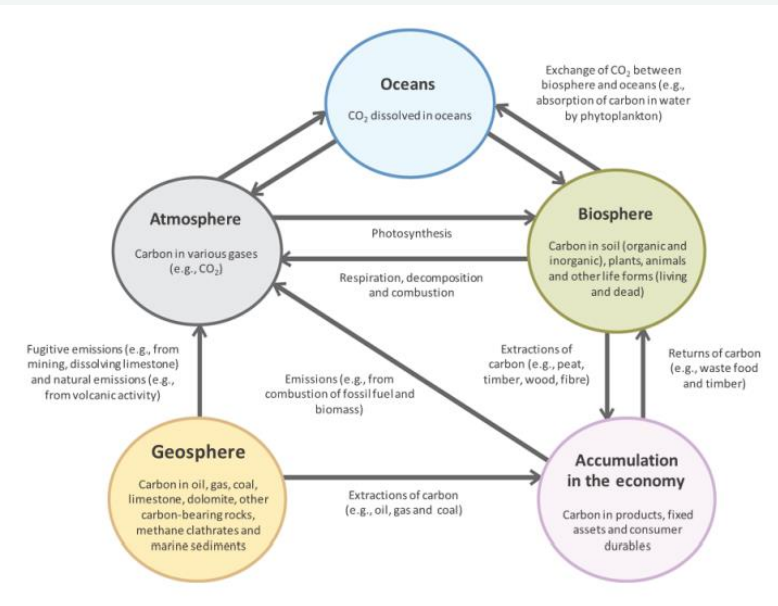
Oceans

$CO_2$ dissolved in oceans

Exchange of $CO_2$ between biosphere and oceans (e.g., absorption of carbon in water by phytoplankton)

Atmosphere

Carbon in various gases (e.g., $CO_2$)

Photosynthesis

Respiration, decomposition and combustion

Biosphere

Carbon in soil (organic and inorganic), plants, animals and other life forms (living and dead)

Fugitive emissions (e.g., from mining, dissolving limestone) and natural emissions (e.g., from volcanic activity)

Emissions (e.g., from combustion of fossil fuel and biomass)

Extractions of carbon (e.g., peat, timber, wood, fibre)

Returns of carbon (e.g., waste food and timber)

Geosphere

Carbon in oil, gas, coal, limestone, dolomite, other carbon-bearing rocks, methane clathrates and marine sediments

Extractions of carbon (e.g., oil, gas and coal)

Accumulation in the economy

Carbon in products, fixed assets and consumer durables